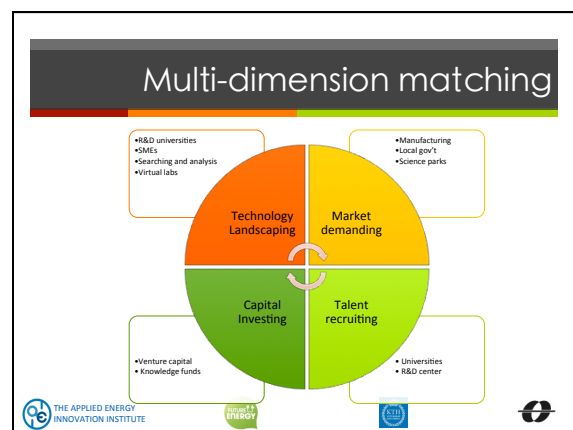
Multi-dimension matching

•R&D universities
•SMEs
•Searching and analysis
•Virtual labs

•Manufacturing
•Local gov't
•Science parks

Technology Landscaping

Market demanding

Capital Investing

Talent recruiting

•Venture capital
• Knowledge funds

• Universities
• R&D center

THE APPLIED ENERGY INNOVATION INSTITUTE

future ENERGY